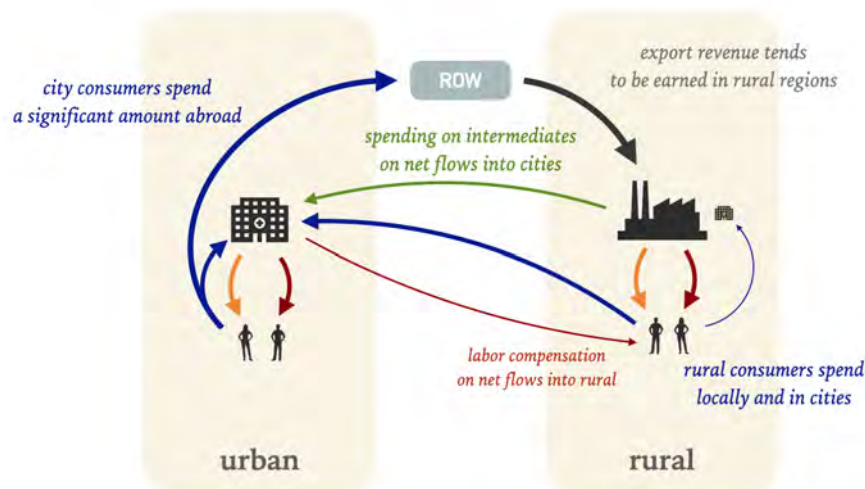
city consumers spend a significant amount abroad

ROW

export revenue tends to be earned in rural regions

spending on intermediates on net flows into cities

labor compensation on net flows into rural

rural consumers spend locally and in cities

urban

rural